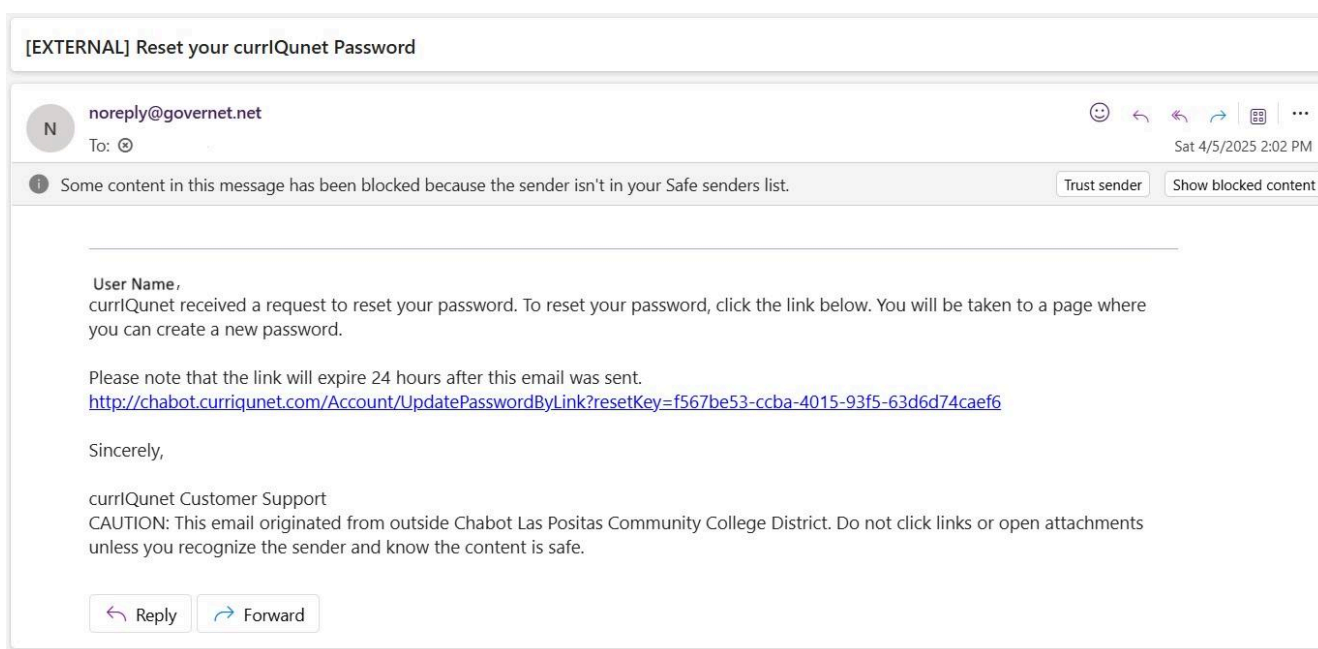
[EXTERNAL] Reset your currIQunet Password

N

noreply@governet.net
To: ⊗

Sat 4/5/2025 2:02 PM

Some content in this message has been blocked because the sender isn't in your Safe senders list.

Trust sender

Show blocked content

User Name,
currIQunet received a request to reset your password. To reset your password, click the link below. You will be taken to a page where you can create a new password.

Please note that the link will expire 24 hours after this email was sent.
http://chabot.curriqunet.com/Account/UpdatePasswordByLink?resetKey=f567be53-ccba-4015-93f5-63d6d74caef6

Sincerely,

currIQunet Customer Support
CAUTION: This email originated from outside Chabot Las Positas Community College District. Do not click links or open attachments unless you recognize the sender and know the content is safe.

Reply

Forward